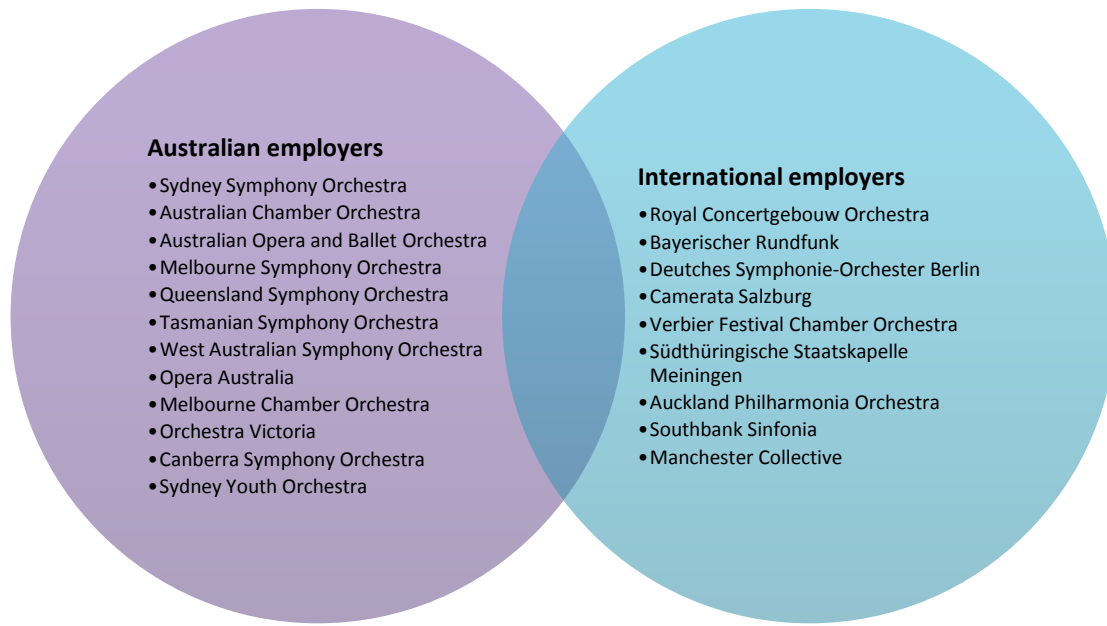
Australian employers

- Sydney Symphony Orchestra
- Australian Chamber Orchestra
- Australian Opera and Ballet Orchestra
- Melbourne Symphony Orchestra
- Queensland Symphony Orchestra
- Tasmanian Symphony Orchestra
- West Australian Symphony Orchestra
- Opera Australia
- Melbourne Chamber Orchestra
- Orchestra Victoria
- Canberra Symphony Orchestra
- Sydney Youth Orchestra

International employers

- Royal Concertgebouw Orchestra
- Bayerischer Rundfunk
- Deutches Symphonie-Orchester Berlin
- Camerata Salzburg
- Verbier Festival Chamber Orchestra
- Südthüringische Staatskapelle Meiningen
- Auckland Philharmonia Orchestra
- Southbank Sinfonia
- Manchester Collective